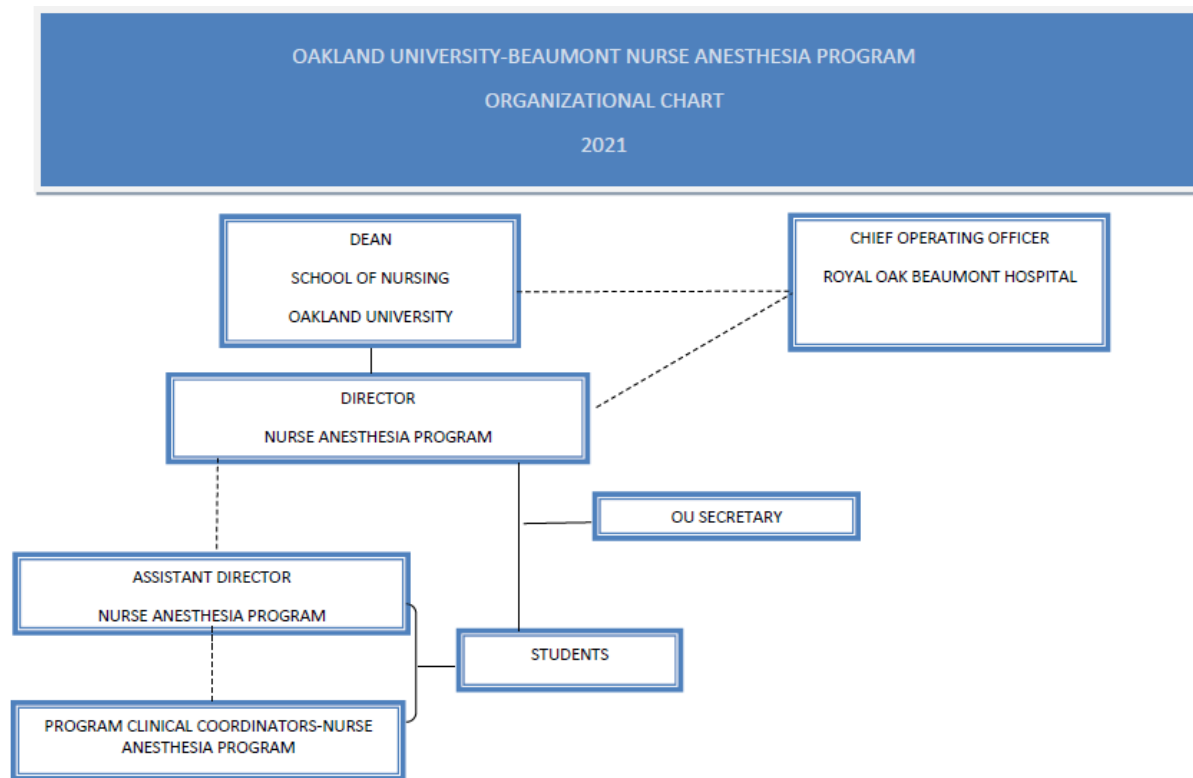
OAKLAND UNIVERSITY-BEAUMONT NURSE ANESTHESIA PROGRAM

ORGANIZATIONAL CHART

2021

DEAN

SCHOOL OF NURSING

OAKLAND UNIVERSITY

CHIEF OPERATING OFFICER

ROYAL OAK BEAUMONT HOSPITAL

DIRECTOR

NURSE ANESTHESIA PROGRAM

OU SECRETARY

ASSISTANT DIRECTOR

NURSE ANESTHESIA PROGRAM

STUDENTS

PROGRAM CLINICAL COORDINATORS-NURSE ANESTHESIA PROGRAM